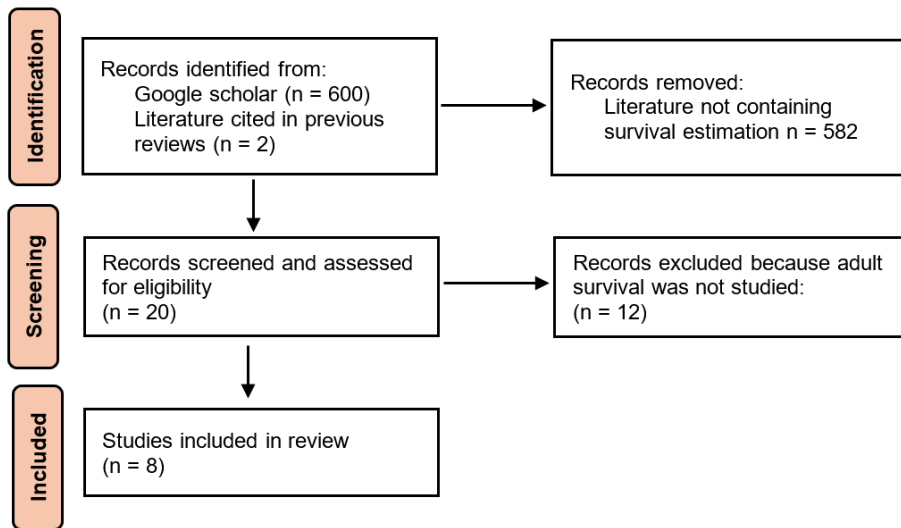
Identification

Records identified from:
Google scholar (n = 600)
Literature cited in previous reviews (n = 2)

Records removed:
Literature not containing survival estimation n = 582

Screening

Records screened and assessed for eligibility
(n = 20)

Records excluded because adult survival was not studied:
(n = 12)

Included

Studies included in review
(n = 8)